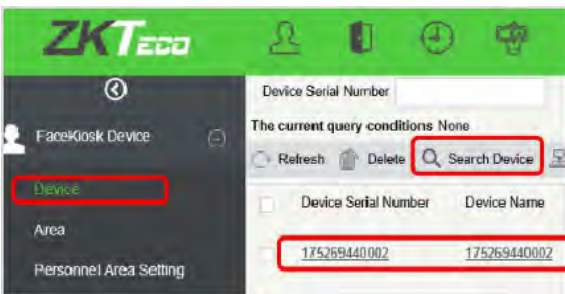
ZKTeco

Device Serial Number

FaceKiosk Device

The current query conditions None

Refresh Delete Search Device

Device

Device Serial Number Device Name

Area

175269440002 175269440002

Personnel Area Setting